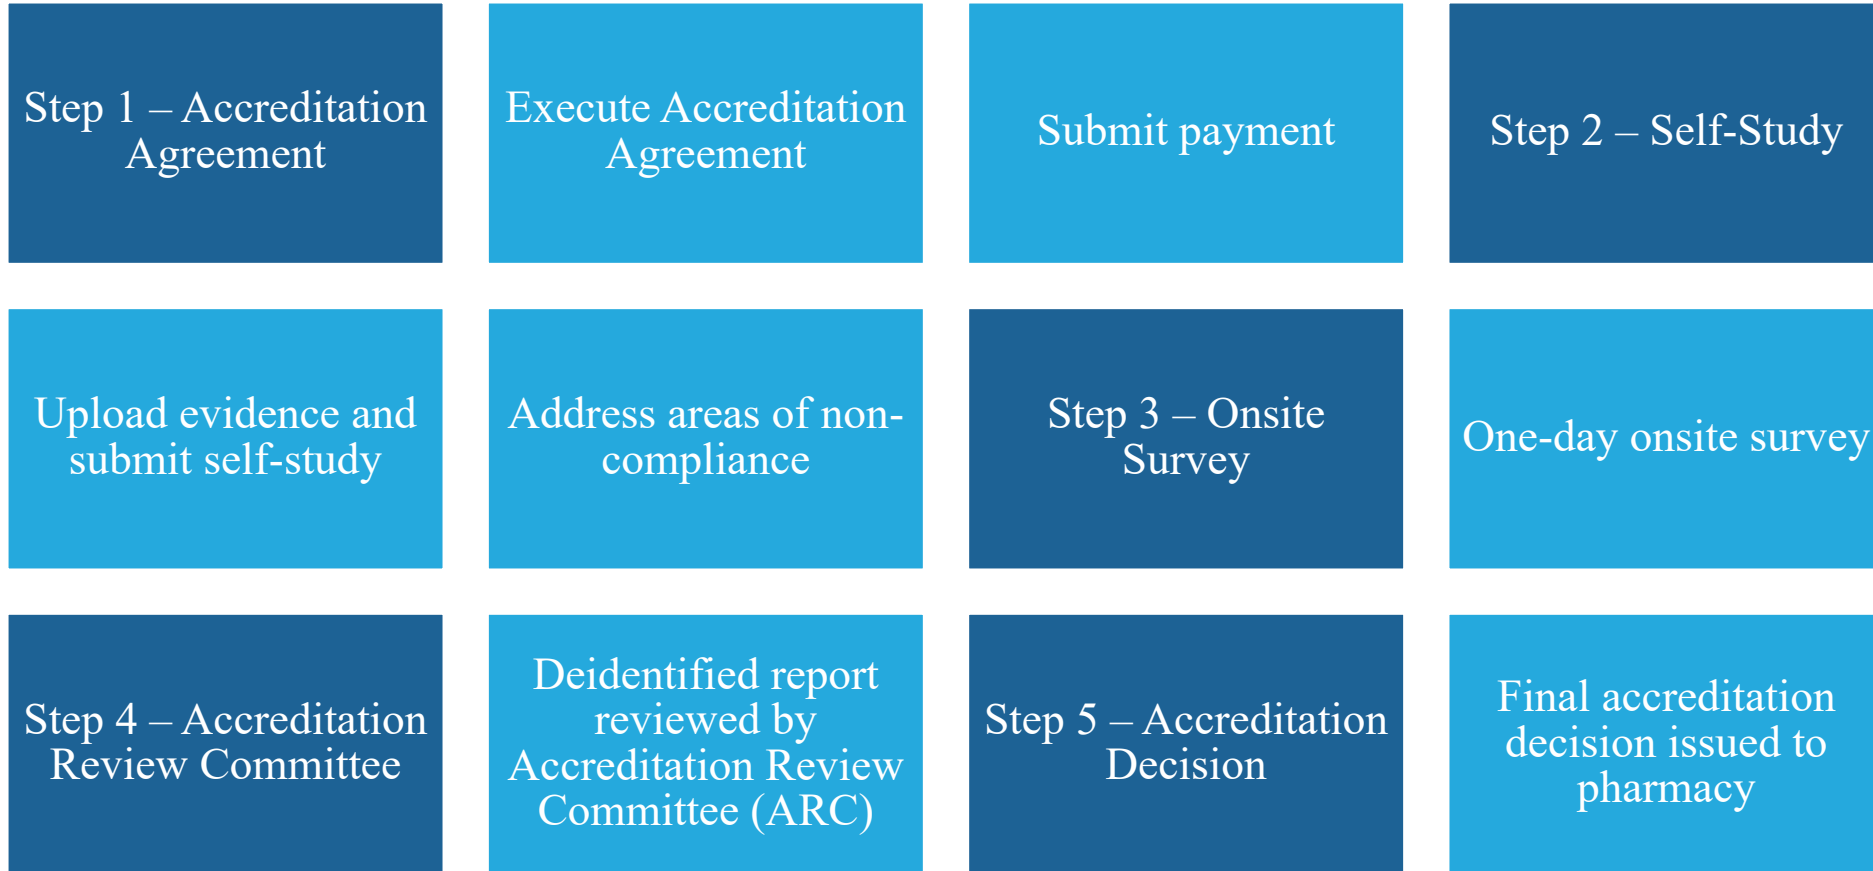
Step 1 – Accreditation Agreement

Execute Accreditation Agreement

Submit payment

Step 2 – Self-Study

Upload evidence and submit self-study

Address areas of non-compliance

Step 3 – Onsite Survey

One-day onsite survey

Step 4 – Accreditation Review Committee

Deidentified report reviewed by Accreditation Review Committee (ARC)

Step 5 – Accreditation Decision

Final accreditation decision issued to pharmacy